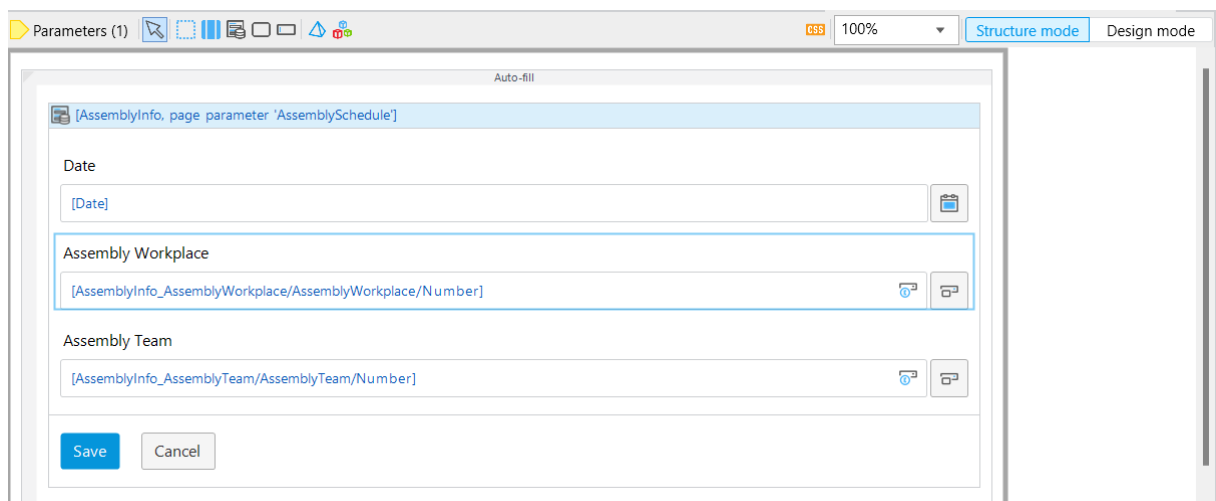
Parameters (1)

CSS 100%

Structure mode Design mode

Auto-fill

[AssemblyInfo, page parameter 'AssemblySchedule']

Date

[Date]

Assembly Workplace

[AssemblyInfo_AssemblyWorkplace/AssemblyWorkplace/Number]

Assembly Team

[AssemblyInfo_AssemblyTeam/AssemblyTeam/Number]

Save Cancel